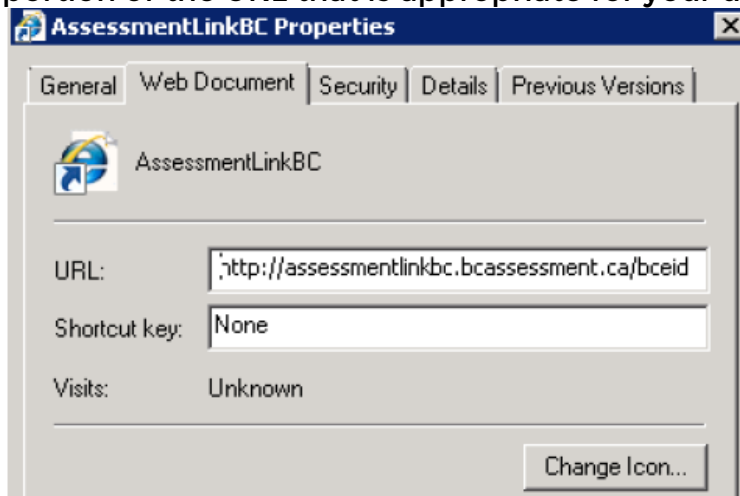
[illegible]

AssessmentLinkBC Properties

General | Web Document | Security | Details | Previous Versions

AssessmentLinkBC

URL: http://assessmentlinkbc.bcassessment.ca/bceid

Shortcut key: None

Visits: Unknown

Change Icon...